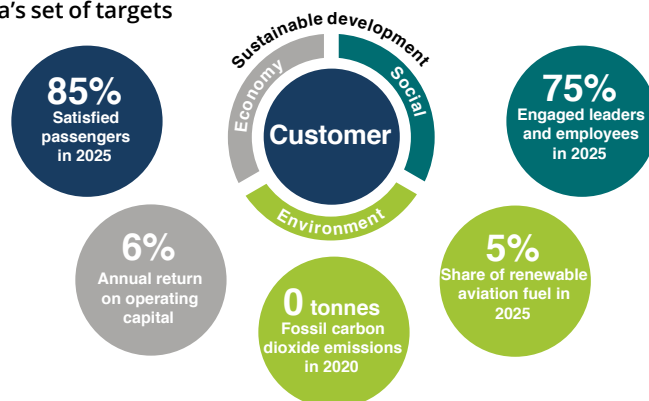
a's set of targets

Sustainable development

Economy

Social

Customer

Environment

85%
Satisfied passengers in 2025

75%
Engaged leaders and employees in 2025

6%
Annual return on operating capital

5%
Share of renewable aviation fuel in 2025

0 tonnes
Fossil carbon dioxide emissions in 2020